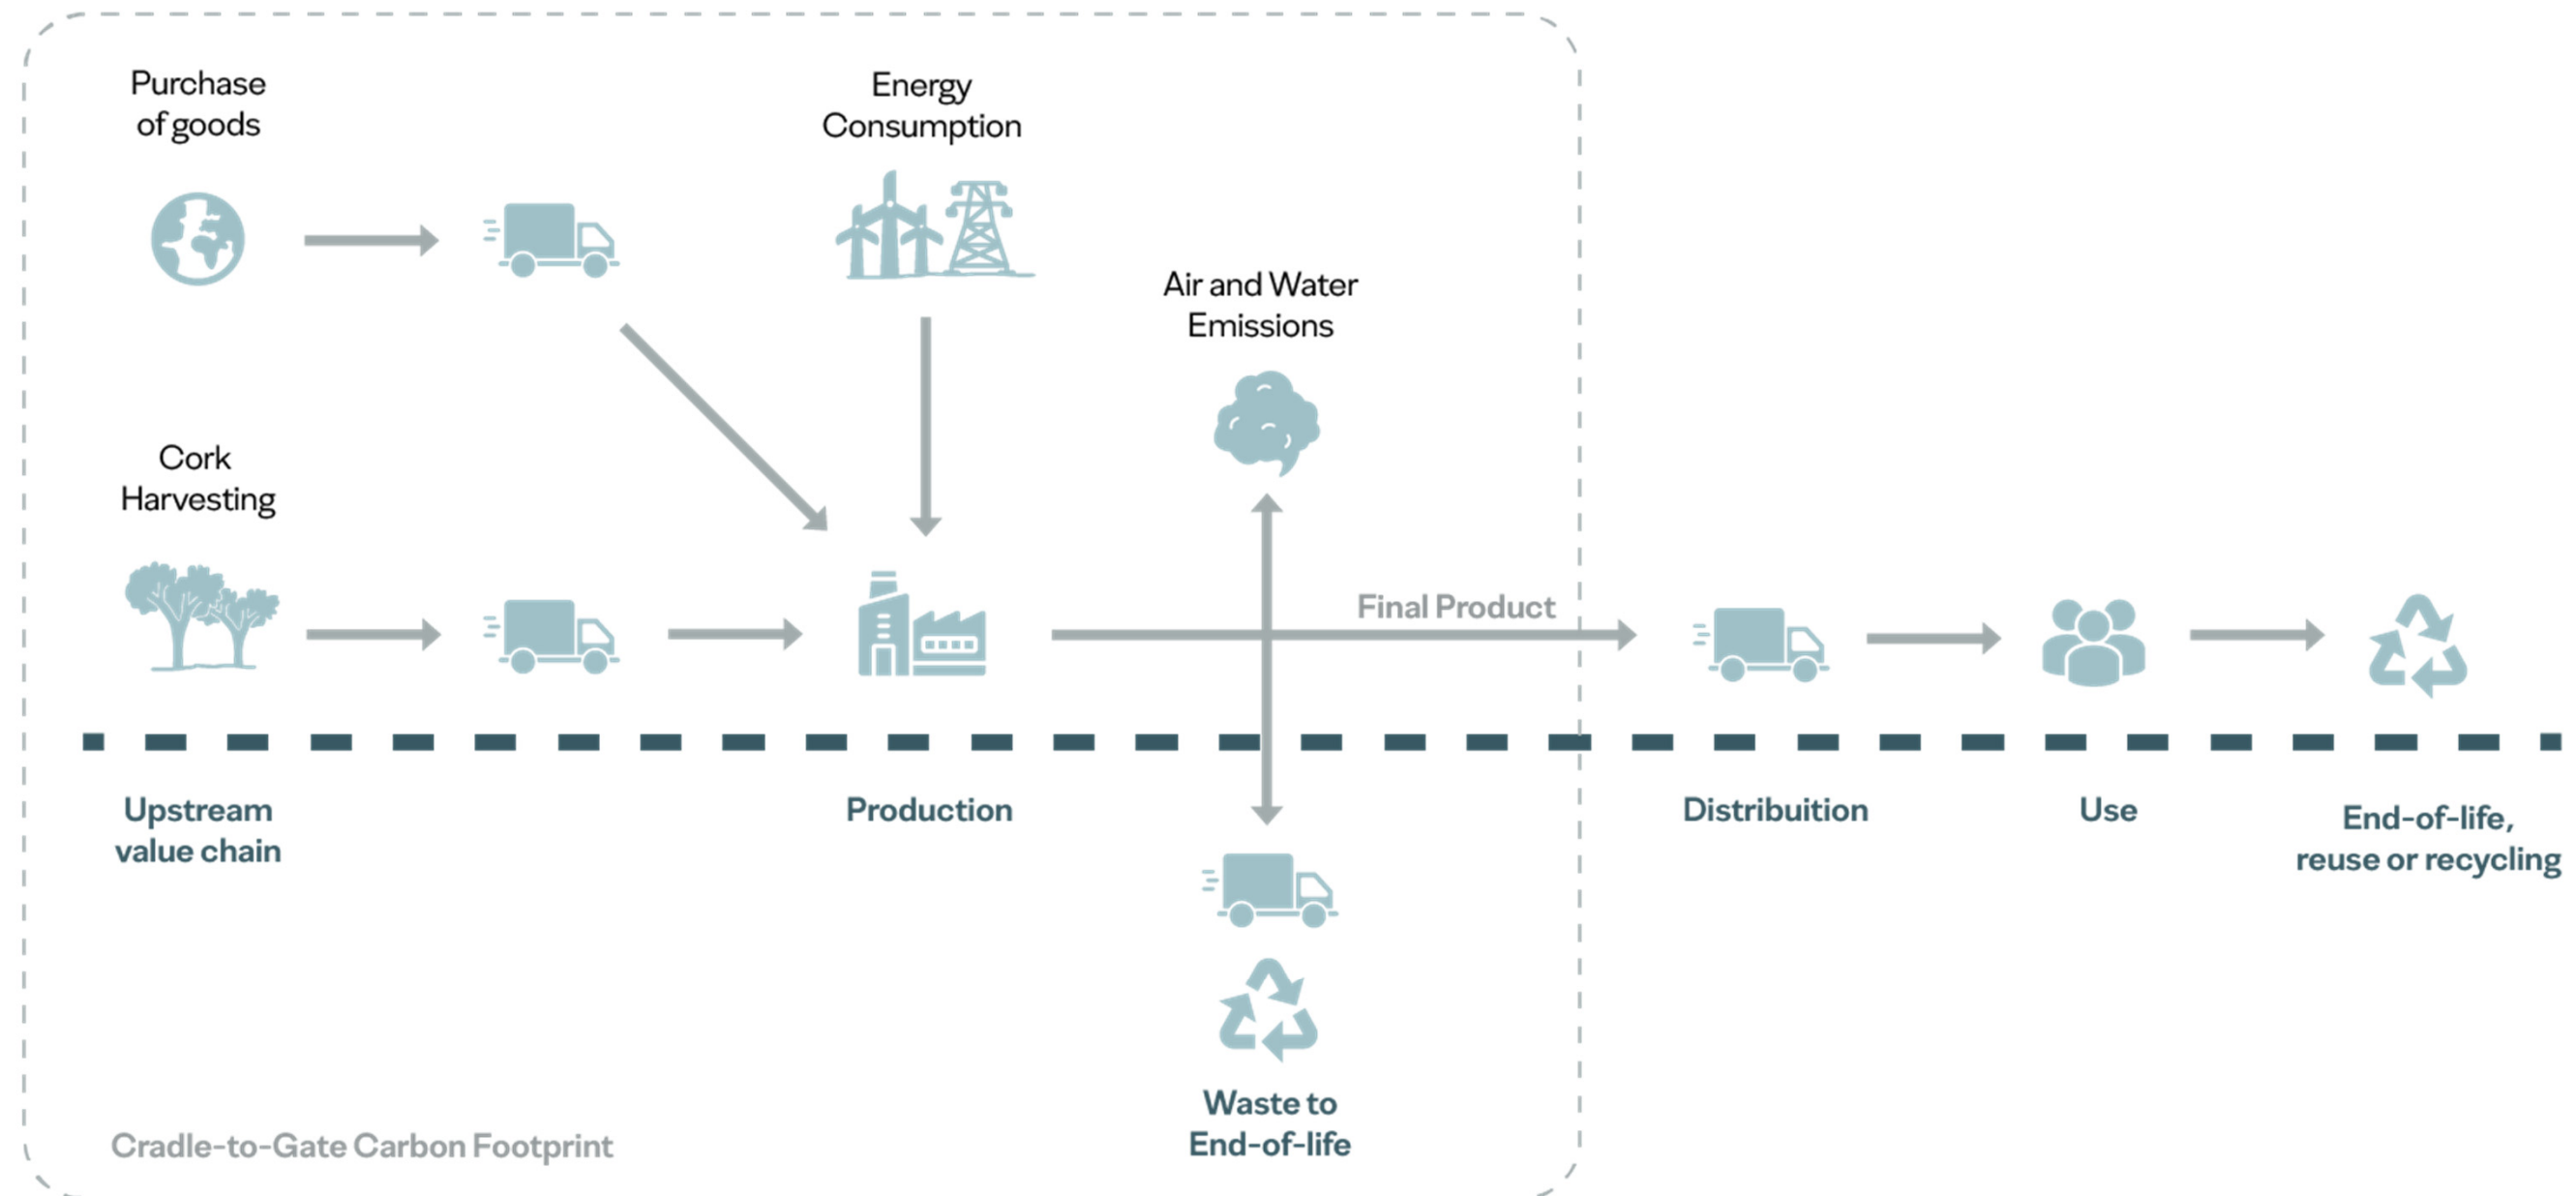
Purchase of goods

Energy Consumption

Air and Water Emissions

Cork Harvesting

Final Product

Upstream value chain

Production

Distribuition

Use

End-of-life, reuse or recycling

Waste to End-of-life

Cradle-to-Gate Carbon Footprint